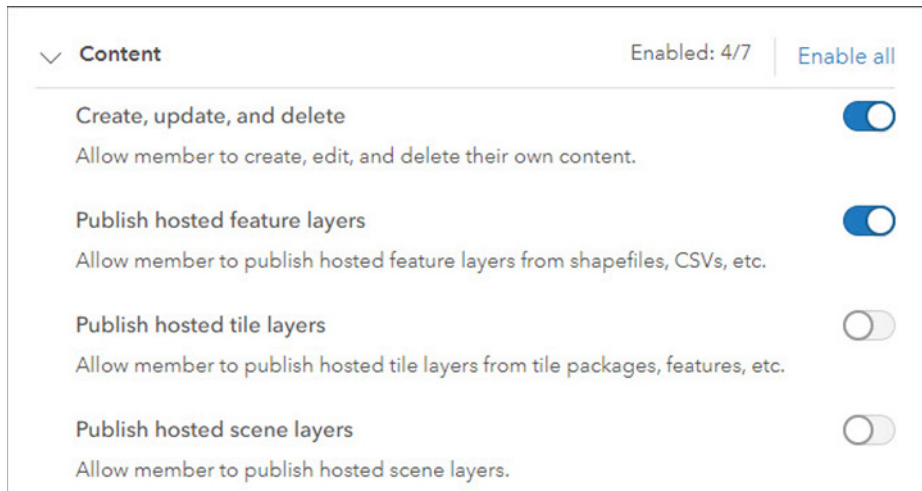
Content

Enabled: 4/7

Enable all

Create, update, and delete

Allow member to create, edit, and delete their own content.

Publish hosted feature layers

Allow member to publish hosted feature layers from shapefiles, CSVs, etc.

Publish hosted tile layers

Allow member to publish hosted tile layers from tile packages, features, etc.

Publish hosted scene layers

Allow member to publish hosted scene layers.